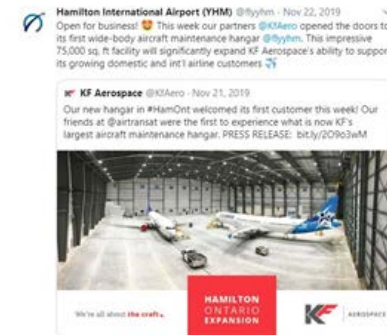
Hamilton International Airport (YHM) @flyyhm · Nov 22, 2019
Open for business! 😍 This week our partners @KfAero opened the doors to its first wide-body aircraft maintenance hangar @flyyhm. This impressive 75,000 sq. ft facility will significantly expand KF Aerospace's ability to support its growing domestic and int'l airline customers ✈️

KF Aerospace @KfAero · Nov 21, 2019
Our new hangar in #HamOnt welcomed its first customer this week! Our friends at @airtransat were the first to experience what is now KF's largest aircraft maintenance hangar. PRESS RELEASE: bit.ly/2O9o3wM

We're all about the craft.

HAMILTON
ONTARIO
EXPANSION

KF AEROSPACE